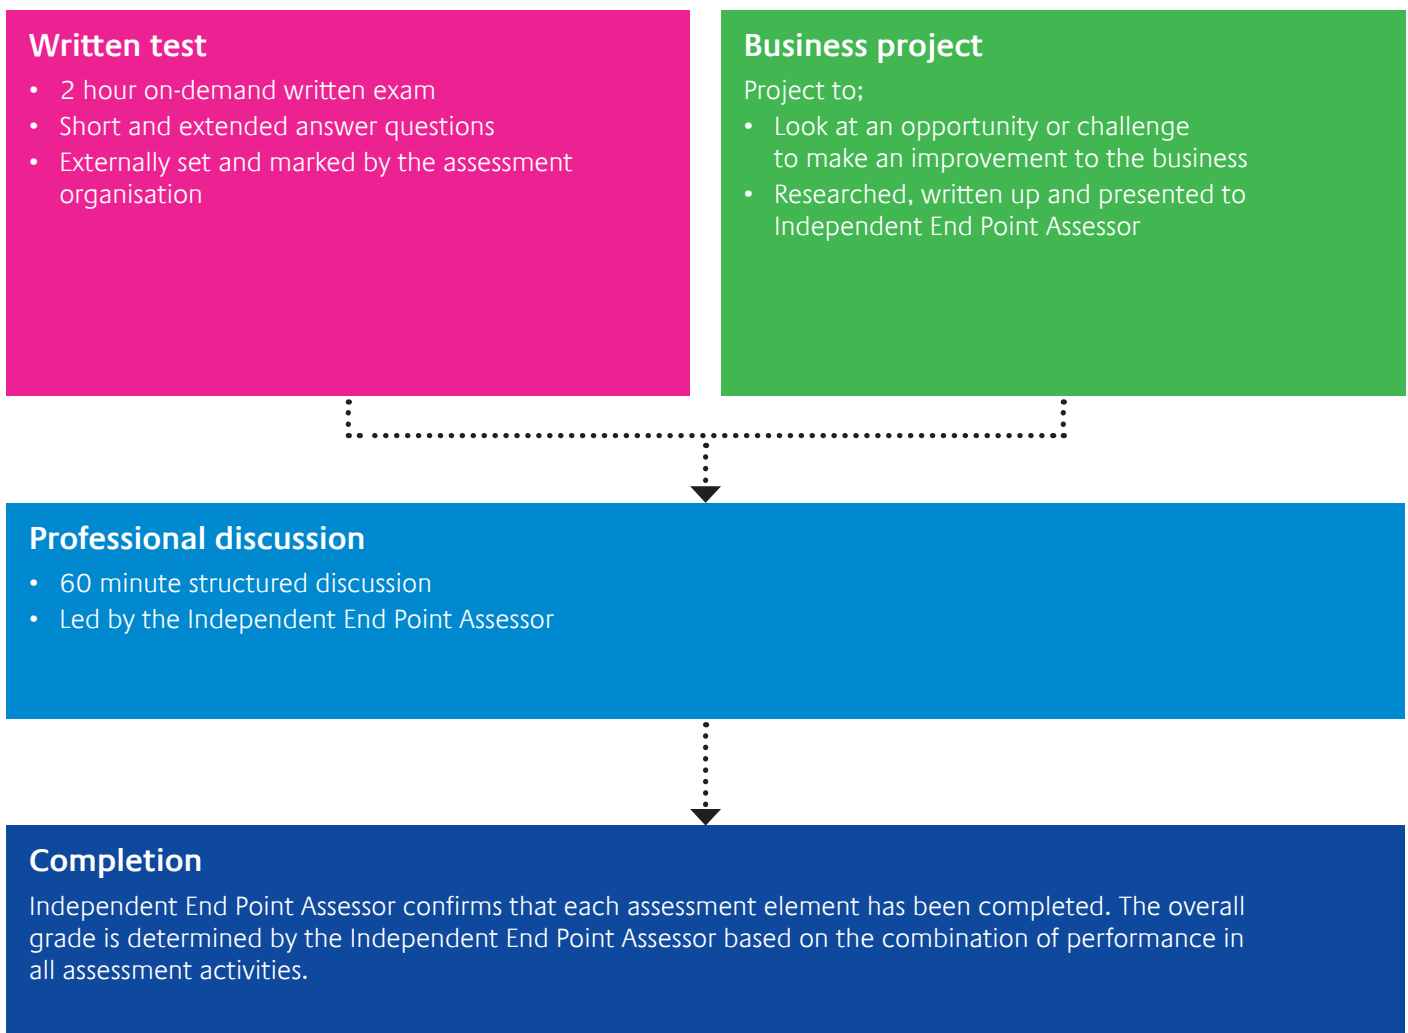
Written test

- 2 hour on-demand written exam
- Short and extended answer questions
- Externally set and marked by the assessment organisation

Business project

Project to;

- Look at an opportunity or challenge to make an improvement to the business
- Researched, written up and presented to Independent End Point Assessor

Professional discussion

- 60 minute structured discussion
- Led by the Independent End Point Assessor

Completion

Independent End Point Assessor confirms that each assessment element has been completed. The overall grade is determined by the Independent End Point Assessor based on the combination of performance in all assessment activities.